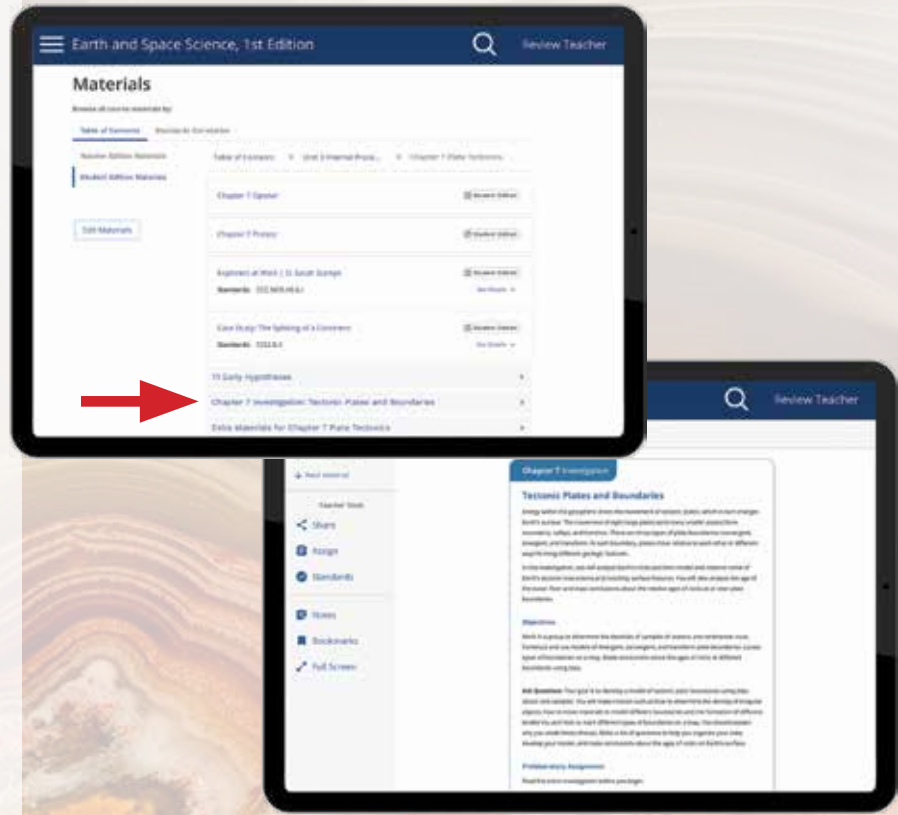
Earth and Space Science, 1st Edition

Review Teacher

Materials

Browse all course materials by:

Table of Contents

Standards Correlation

Teacher Edition Materials

Student Edition Materials

Edit Materials

Table of Contents > Unit 2 Internal Proce... > Chapter 7 Plate Tectonics

Chapter 7 Opener

Student Edition

Chapter 7 Probes

Student Edition

Explorers at Work | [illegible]

Student Edition

Standards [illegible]

See Details

Case Study: The Splitting of a Continent

Student Edition

Standards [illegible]

See Details

7.1 Early Hypotheses

Chapter 7 Investigation: Tectonic Plates and Boundaries

Extra Materials for Chapter 7 Plate Tectonics

Review Teacher

+ Next Material

Teacher Tools

Share

Assign

Standards

Notes

Bookmarks

Full Screen

Chapter 7 Investigation

Tectonic Plates and Boundaries

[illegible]

Objectives

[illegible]

Ask Questions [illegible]

Preliminary Assignment

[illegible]